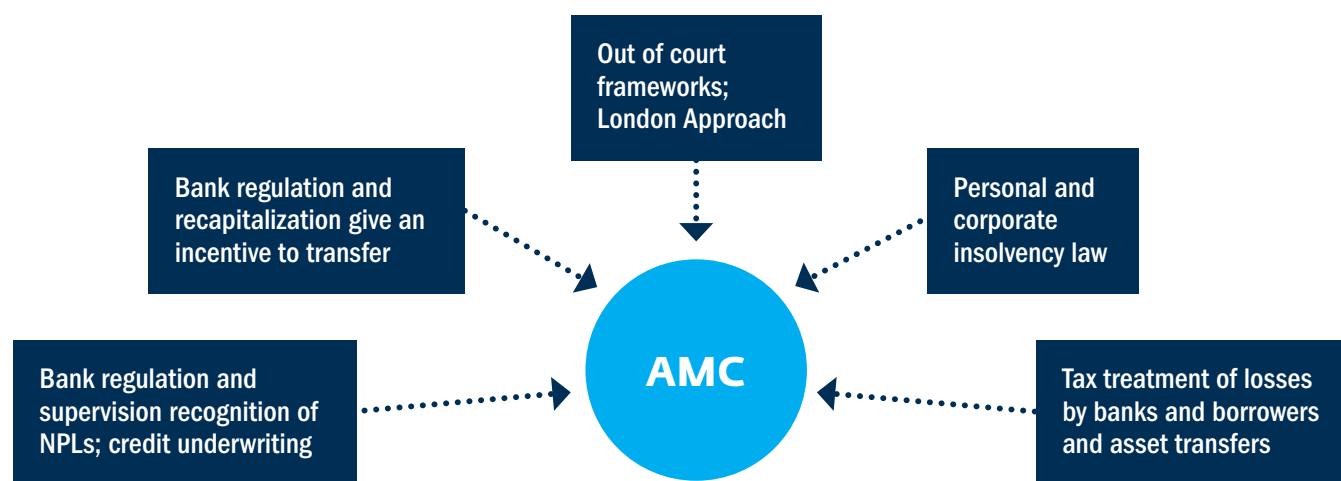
Out of court frameworks; London Approach

Bank regulation and recapitalization give an incentive to transfer

Personal and corporate insolvency law

AMC

Bank regulation and supervision recognition of NPLs; credit underwriting

Tax treatment of losses by banks and borrowers and asset transfers